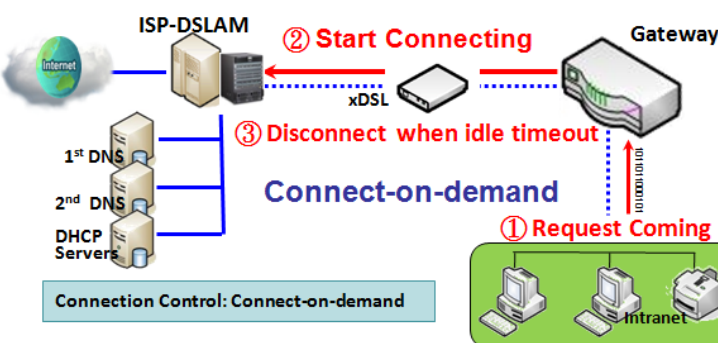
ISP-DSLAM

② Start Connecting

Gateway

Internet

xDSL

③ Disconnect when idle timeout

1st DNS

2nd DNS

DHCP Servers

Connect-on-demand

1010100010101

① Request Coming

Connection Control: Connect-on-demand

Intranet